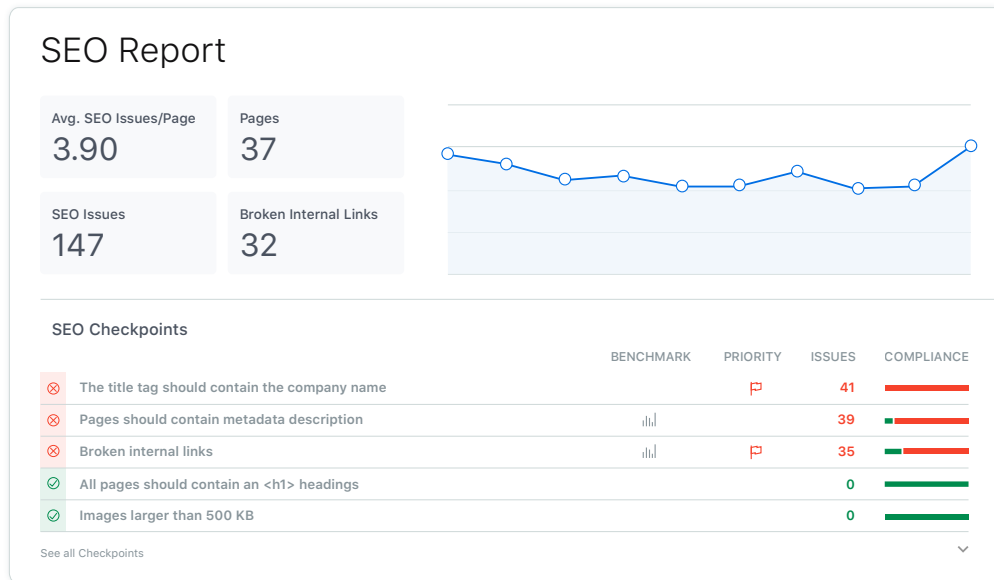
SEO Report

Avg. SEO Issues/Page
3.90

Pages
37

SEO Issues
147

Broken Internal Links
32

SEO Checkpoints

| | | BENCHMARK | PRIORITY | ISSUES | COMPLIANCE |
|---|---|---|---|---|---|
| ⊗ | The title tag should contain the company name | | | 41 | |
| ⊗ | Pages should contain metadata description | | | 39 | |
| ⊗ | Broken internal links | | | 35 | |
| ⊘ | All pages should contain an <h1> headings | | | 0 | |
| ⊘ | Images larger than 500 KB | | | 0 | |

See all Checkpoints